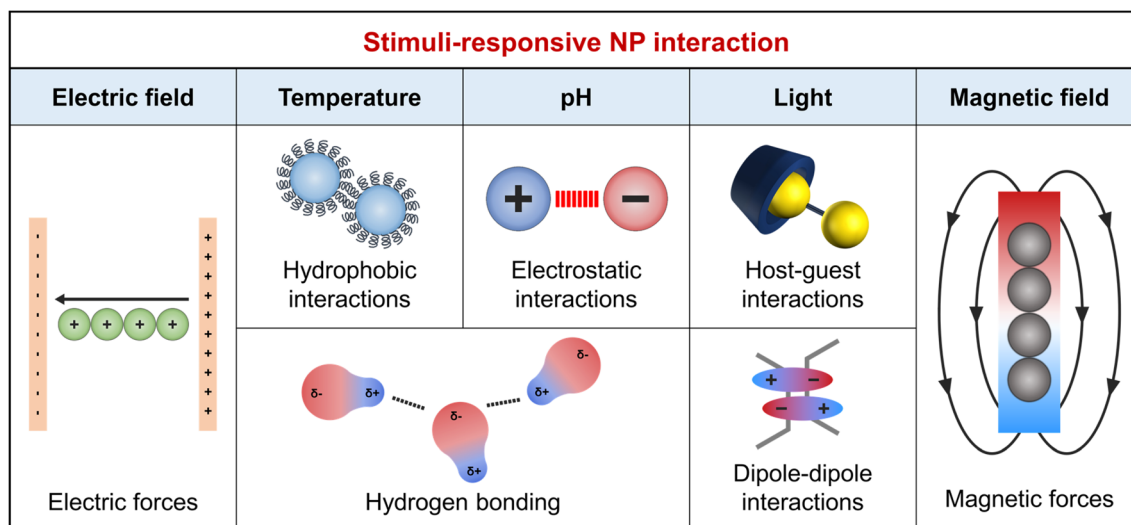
Stimuli-responsive NP interaction

| Electric field | Temperature | pH | Light | Magnetic field |
|---|---|---|---|---|
| Electric forces | Hydrophobic interactions | Electrostatic interactions | Host-guest interactions | Magnetic forces |
| | Hydrogen bonding | | Dipole-dipole interactions | |

- - - - - - - - - -
+ + + + + + + + + +
+ + + +

+ −

δ- δ+ δ- δ+ δ+ δ-

+ − − +